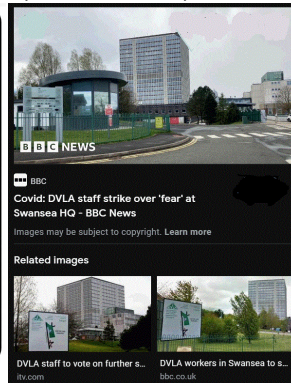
BBC NEWS

BBC

Covid: DVLA staff strike over 'fear' at Swansea HQ - BBC News

Images may be subject to copyright. Learn more

Related images

DVLA staff to vote on further s...
itv.com

DVLA workers in Swansea to s...
bbc.co.uk